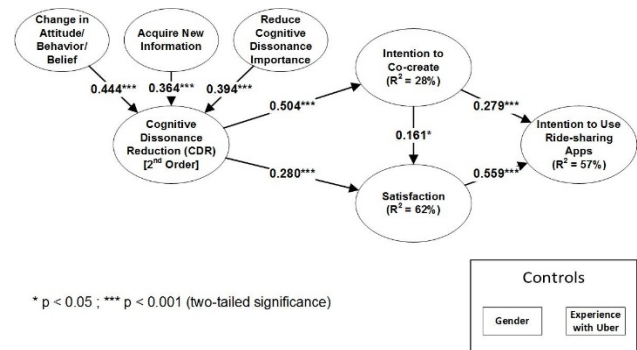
Change in Attitude/ Behavior/ Belief

Acquire New Information

Reduce Cognitive Dissonance Importance

0.444***

0.364***

0.394***

Cognitive Dissonance Reduction (CDR) [2$^{nd}$ Order]

0.504***

0.280***

Intention to Co-create ($R^2$ = 28%)

0.161*

Satisfaction ($R^2$ = 62%)

0.279***

0.559***

Intention to Use Ride-sharing Apps ($R^2$ = 57%)

* p < 0.05 ; *** p < 0.001 (two-tailed significance)

Controls

Gender

Experience with Uber